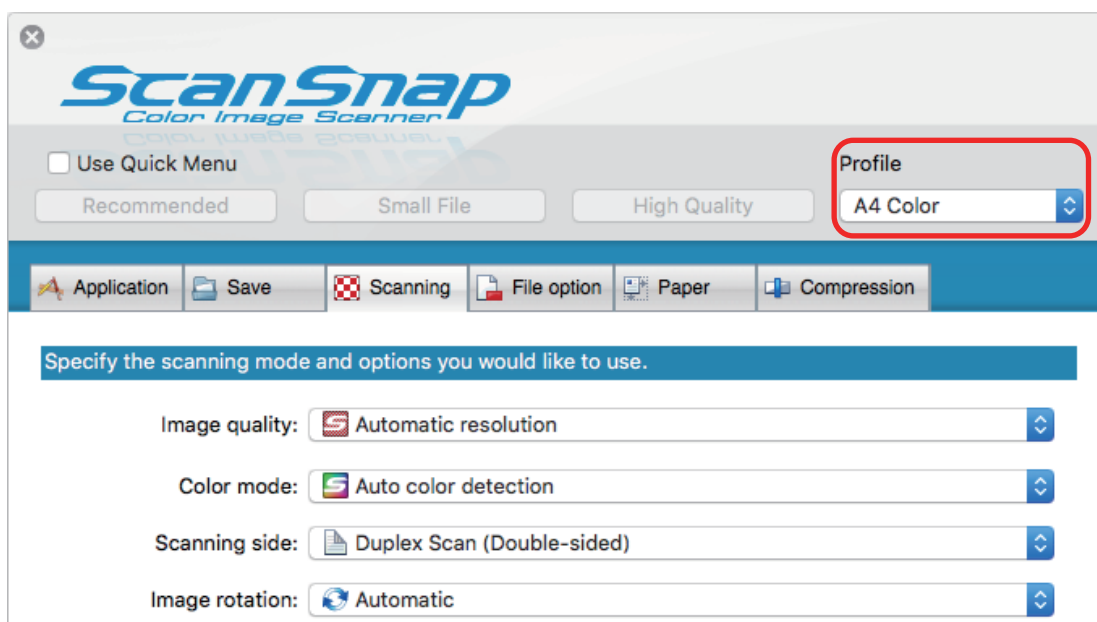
ScanSnap
Color Image Scanner

Use Quick Menu

Profile

Recommended

Small File

High Quality

A4 Color

Application

Save

Scanning

File option

Paper

Compression

Specify the scanning mode and options you would like to use.

Image quality: Automatic resolution

Color mode: Auto color detection

Scanning side: Duplex Scan (Double-sided)

Image rotation: Automatic